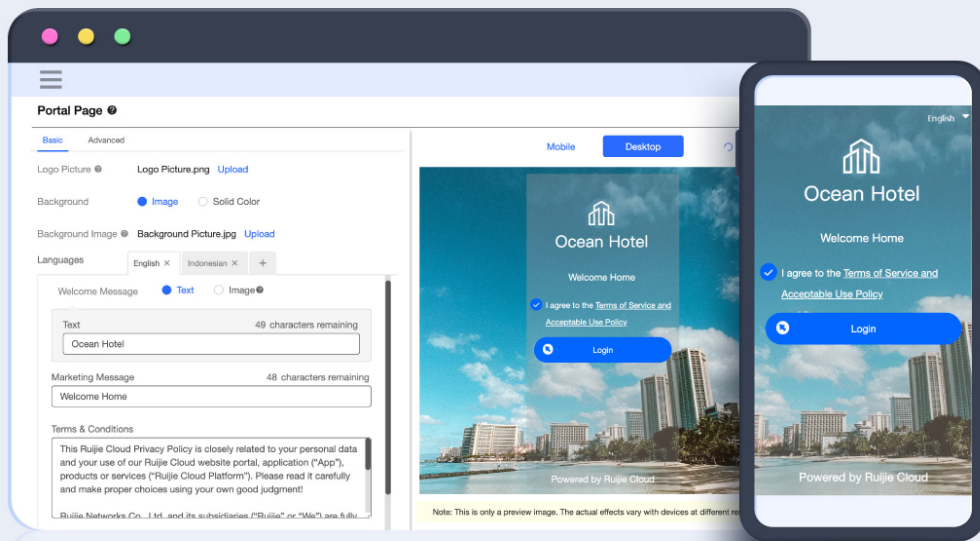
Portal Page

Basic Advanced

Logo Picture Logo Picture.png Upload

Background Image Solid Color

Background Image Background Picture.jpg Upload

Languages English × Indonesian × +

Welcome Message Text Image

Text 49 characters remaining

Ocean Hotel

Marketing Message 48 characters remaining

Welcome Home

Terms & Conditions

This Ruijie Cloud Privacy Policy is closely related to your personal data and your use of our Ruijie Cloud website portal, application ("App"), products or services ("Ruijie Cloud Platform"). Please read it carefully and make proper choices using your own good judgment!

Ruijie Networks Co., Ltd. and its subsidiaries ("Ruijie" or "We") are fully

Mobile Desktop

Ocean Hotel

Welcome Home

I agree to the Terms of Service and Acceptable Use Policy

Login

Powered by Ruijie Cloud

Note: This is only a preview image. The actual effects vary with devices at different re

English

Ocean Hotel

Welcome Home

I agree to the Terms of Service and Acceptable Use Policy

Login

Powered by Ruijie Cloud